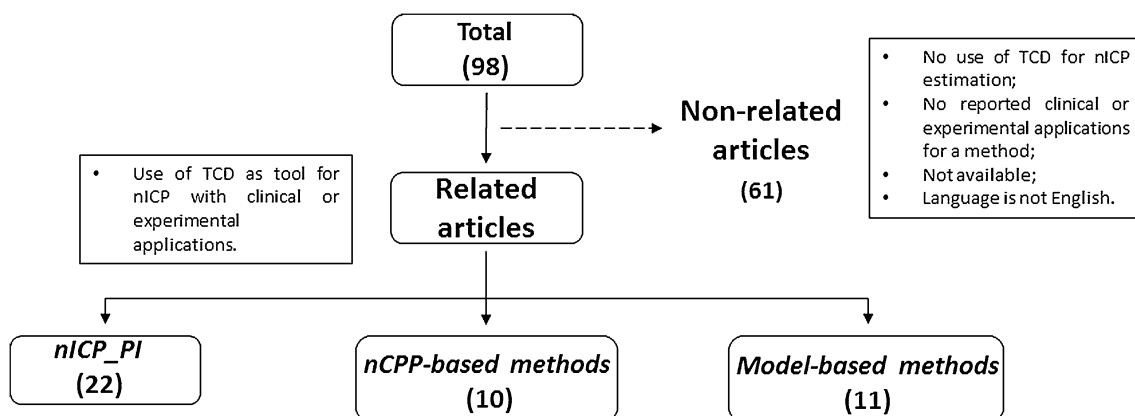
Total
(98)

Non-related articles
(61)

- No use of TCD for nICP estimation;
- No reported clinical or experimental applications for a method;
- Not available;
- Language is not English.

- Use of TCD as tool for nICP with clinical or experimental applications.

Related articles

nICP_PI
(22)

nCPP-based methods
(10)

Model-based methods
(11)